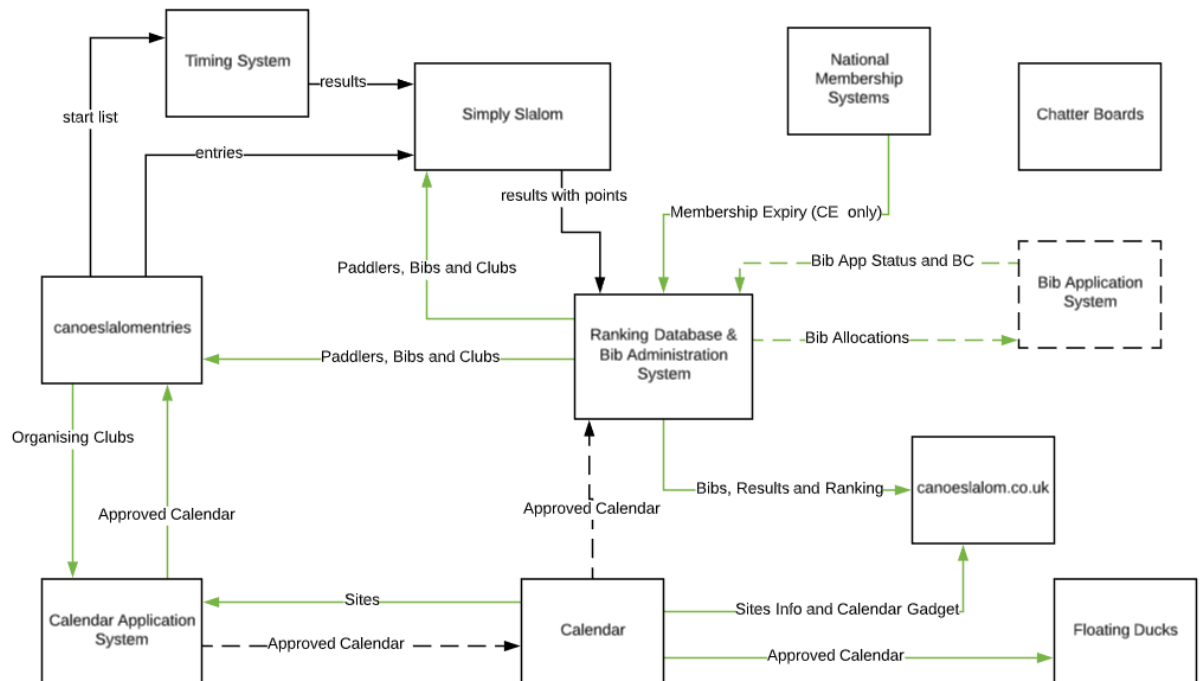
Timing System

results

Simply Slalom

start list

entries

National Membership Systems

Chatter Boards

results with points

Membership Expiry (CE only)

Paddlers, Bibs and Clubs

Bib App Status and BC

Bib Application System

canoeslalomentries

Paddlers, Bibs and Clubs

Ranking Database & Bib Administration System

Bib Allocations

Organising Clubs

Bibs, Results and Ranking

canoeslalom.co.uk

Approved Calendar

Approved Calendar

Calendar Application System

Sites

Calendar

Sites Info and Calendar Gadget

Floating Ducks

Approved Calendar

Approved Calendar